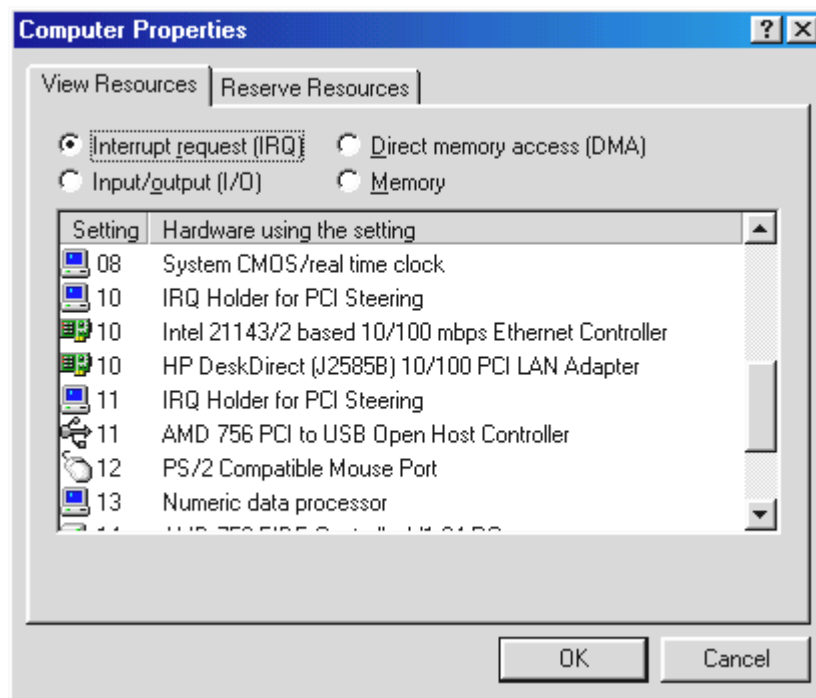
Computer Properties

? ×

View Resources | Reserve Resources

Interrupt request (IRQ)
Direct memory access (DMA)
Input/output (I/O)
Memory

| Setting | Hardware using the setting |
|---|---|
| 08 | System CMOS/real time clock |
| 10 | IRQ Holder for PCI Steering |
| 10 | Intel 21143/2 based 10/100 mbps Ethernet Controller |
| 10 | HP DeskDirect (J2585B) 10/100 PCI LAN Adapter |
| 11 | IRQ Holder for PCI Steering |
| 11 | AMD 756 PCI to USB Open Host Controller |
| 12 | PS/2 Compatible Mouse Port |
| 13 | Numeric data processor |
| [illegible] | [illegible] |

OK
Cancel